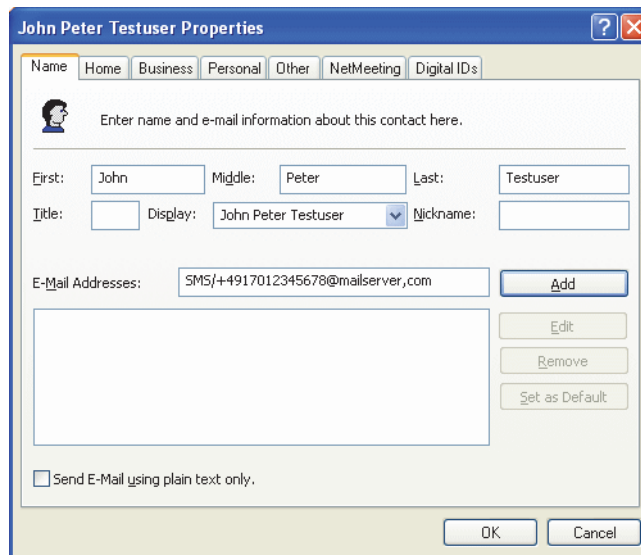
John Peter Testuser Properties

Name | Home | Business | Personal | Other | NetMeeting | Digital IDs

Enter name and e-mail information about this contact here.

First: John
Middle: Peter
Last: Testuser
Title:
Display: John Peter Testuser
Nickname:

E-Mail Addresses: SMS/+4917012345678@mailserver,com

Add
Edit
Remove
Set as Default

Send E-Mail using plain text only.

OK
Cancel